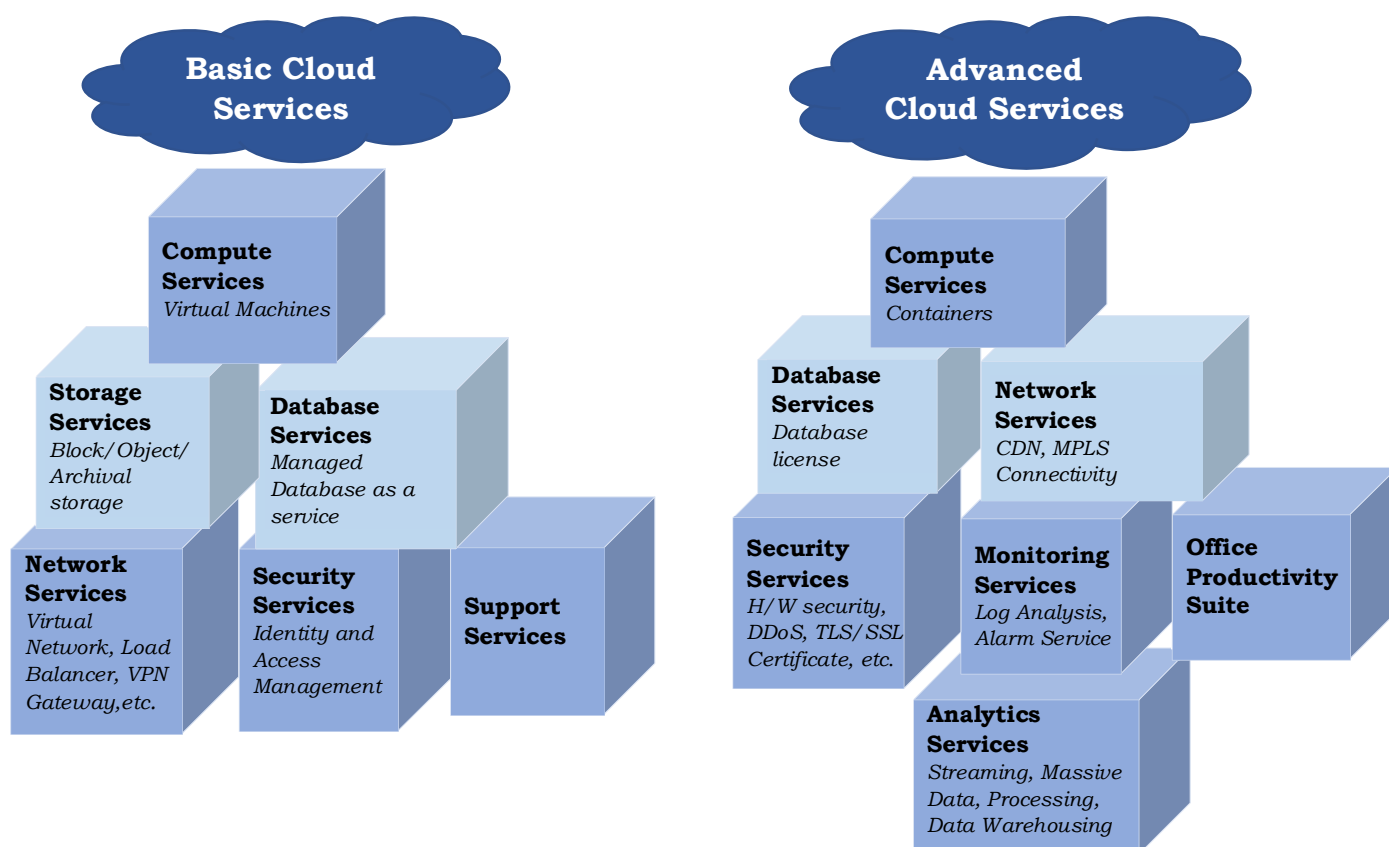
Basic Cloud Services

Compute Services
Virtual Machines

Storage Services
Block/Object/ Archival storage

Database Services
Managed Database as a service

Network Services
Virtual Network, Load Balancer, VPN Gateway,etc.

Security Services
Identity and Access Management

Support Services

Advanced Cloud Services

Compute Services
Containers

Database Services
Database license

Network Services
CDN, MPLS Connectivity

Security Services
H/W security, DDoS, TLS/SSL Certificate, etc.

Monitoring Services
Log Analysis, Alarm Service

Office Productivity Suite

Analytics Services
Streaming, Massive Data, Processing, Data Warehousing